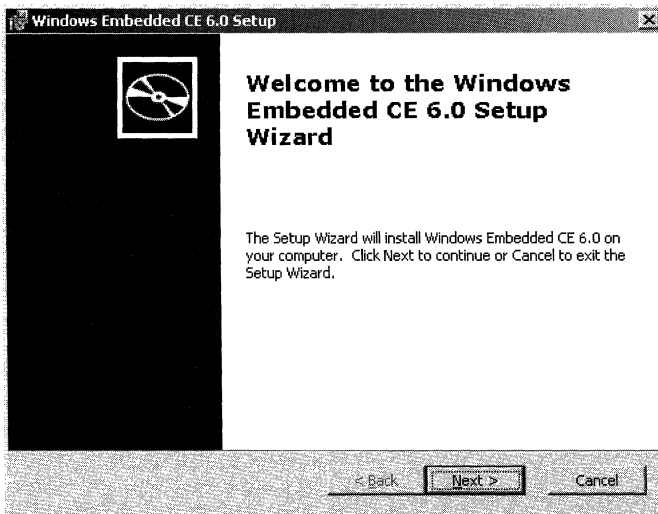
Windows Embedded CE 6.0 Setup

Welcome to the Windows Embedded CE 6.0 Setup Wizard

The Setup Wizard will install Windows Embedded CE 6.0 on your computer. Click Next to continue or Cancel to exit the Setup Wizard.

< Back
Next >
Cancel